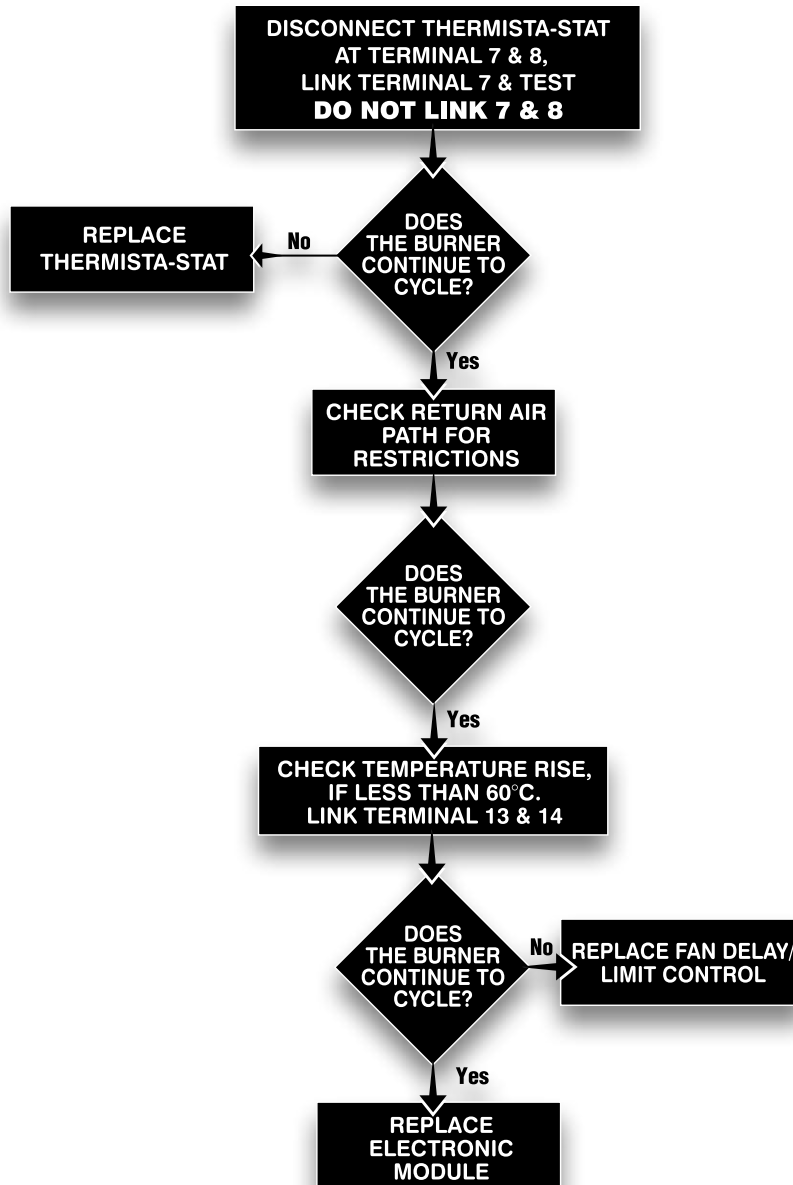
DISCONNECT THERMISTA-STAT AT TERMINAL 7 & 8, LINK TERMINAL 7 & TEST
DO NOT LINK 7 & 8

DOES THE BURNER CONTINUE TO CYCLE?

No

REPLACE THERMISTA-STAT

Yes

CHECK RETURN AIR PATH FOR RESTRICTIONS

DOES THE BURNER CONTINUE TO CYCLE?

Yes

CHECK TEMPERATURE RISE, IF LESS THAN 60°C. LINK TERMINAL 13 & 14

DOES THE BURNER CONTINUE TO CYCLE?

No

REPLACE FAN DELAY/ LIMIT CONTROL

Yes

REPLACE ELECTRONIC MODULE